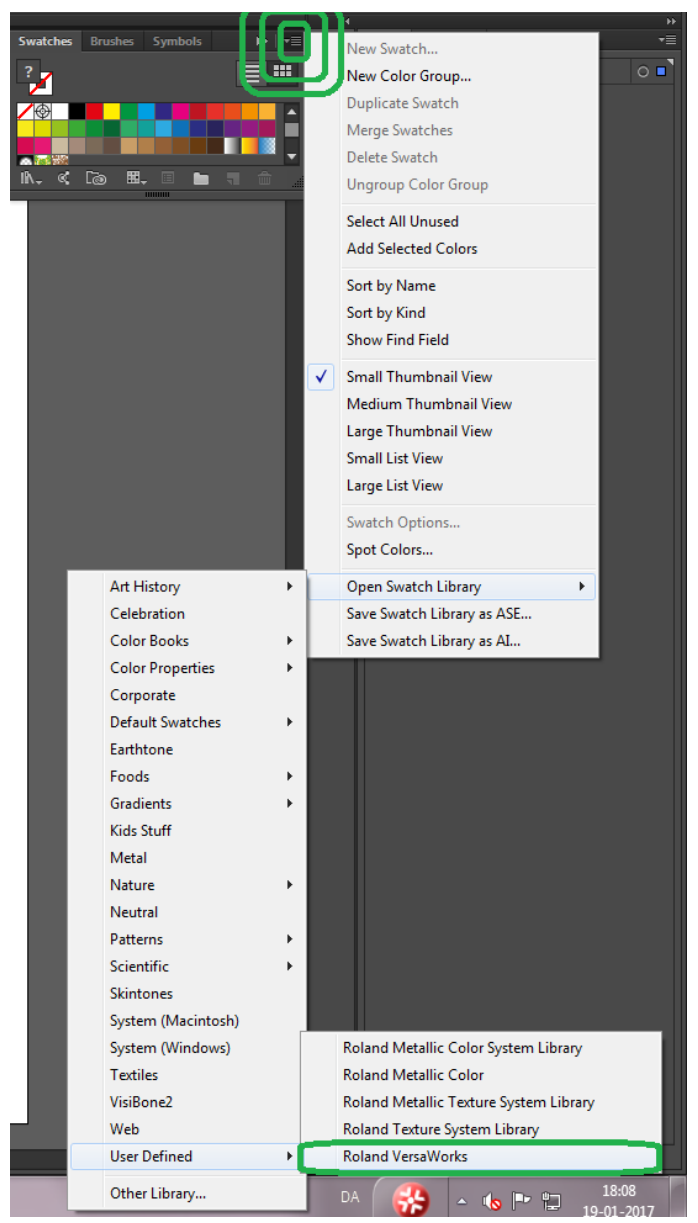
Swatches Brushes Symbols

New Swatch...
New Color Group...
Duplicate Swatch
Merge Swatches
Delete Swatch
Ungroup Color Group

Select All Unused
Add Selected Colors

Sort by Name
Sort by Kind
Show Find Field

✓ Small Thumbnail View
Medium Thumbnail View
Large Thumbnail View
Small List View
Large List View

Swatch Options...
Spot Colors...

Open Swatch Library
Save Swatch Library as ASE...
Save Swatch Library as AI...

Art History
Celebration
Color Books
Color Properties
Corporate
Default Swatches
Earthtone
Foods
Gradients
Kids Stuff
Metal
Nature
Neutral
Patterns
Scientific
Skintones
System (Macintosh)
System (Windows)
Textiles
VisiBone2
Web
User Defined

Other Library...

Roland Metallic Color System Library
Roland Metallic Color
Roland Metallic Texture System Library
Roland Texture System Library
Roland VersaWorks

DA
18:08
19-01-2017